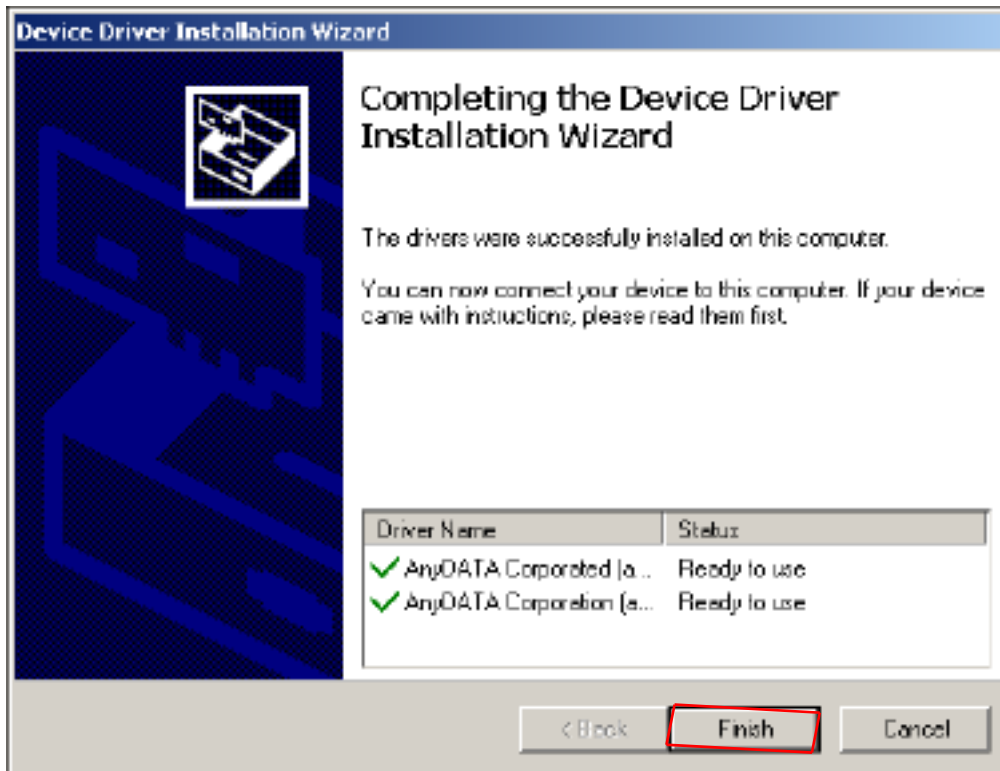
Device Driver Installation Wizard

Completing the Device Driver Installation Wizard

The drivers were successfully installed on this computer.

You can now connect your device to this computer. If your device came with instructions, please read them first.

| Driver Name | Status |
|---|---|
| AnyDATA Corporated (a... | Ready to use |
| AnyDATA Corporation (a... | Ready to use |

< Back

Finish

Cancel